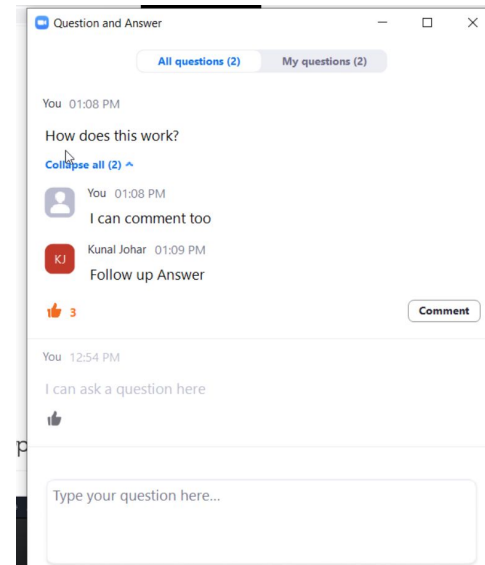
Question and Answer

All questions (2) My questions (2)

You 01:08 PM

How does this work?

Collapse all (2)

You 01:08 PM
I can comment too

KJ
Kunal Johar 01:09 PM
Follow up Answer

3

Comment

You 12:54 PM

I can ask a question here

p

Type your question here...